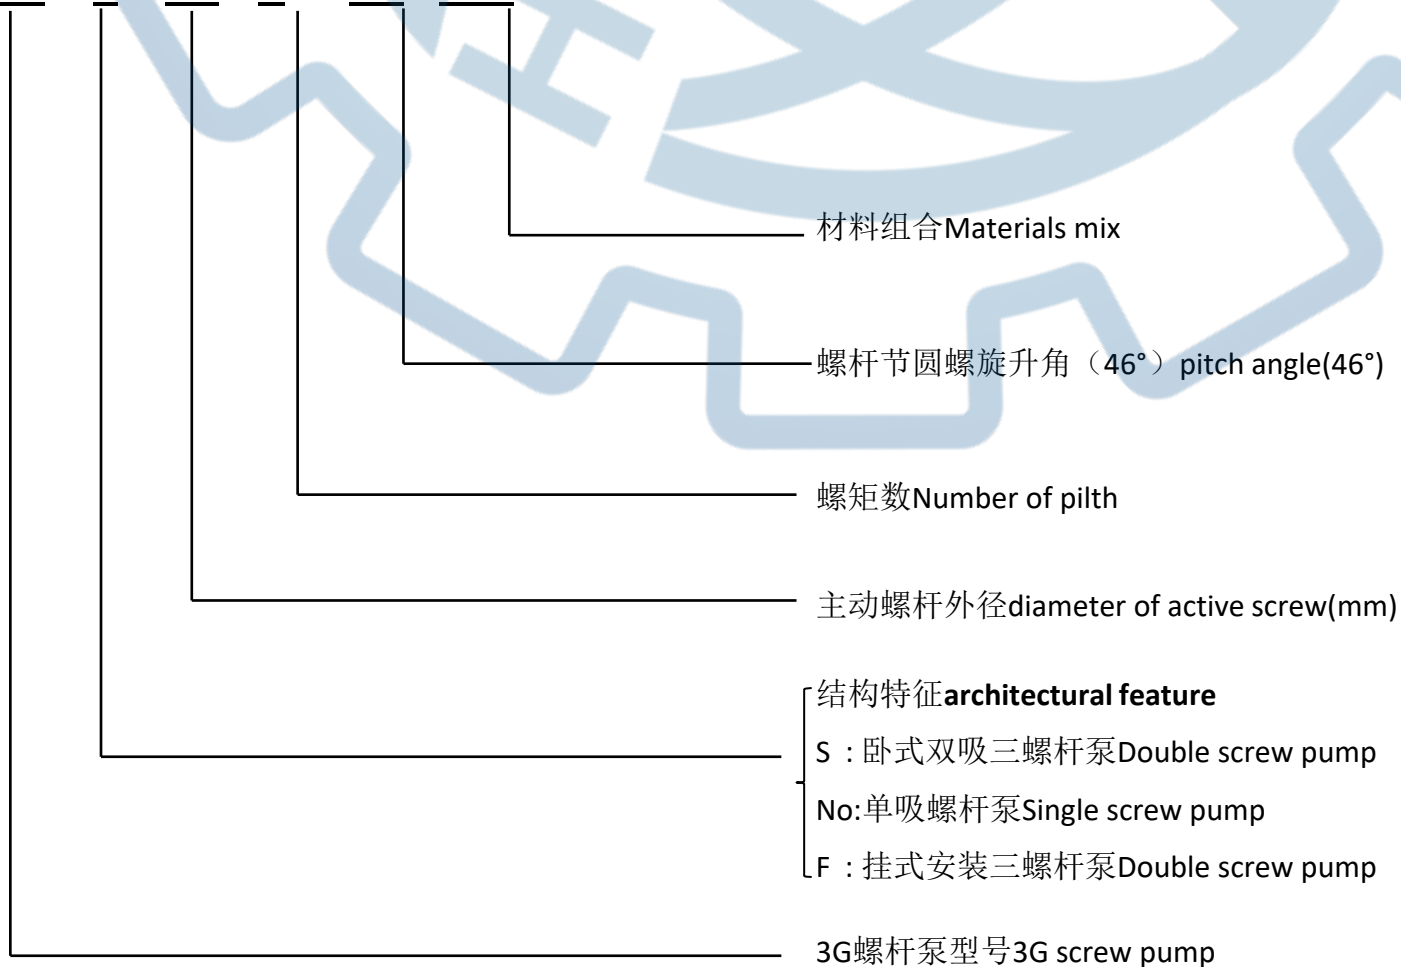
材料组合Materials mix

螺杆节圆螺旋升角（46°）pitch angle(46°)

螺矩数Number of pilth

主动螺杆外径diameter of active screw(mm)

结构特征**architectural feature**
S ：卧式双吸三螺杆泵Double screw pump
No:单吸螺杆泵Single screw pump
F ：挂式安装三螺杆泵Double screw pump

3G螺杆泵型号3G screw pump